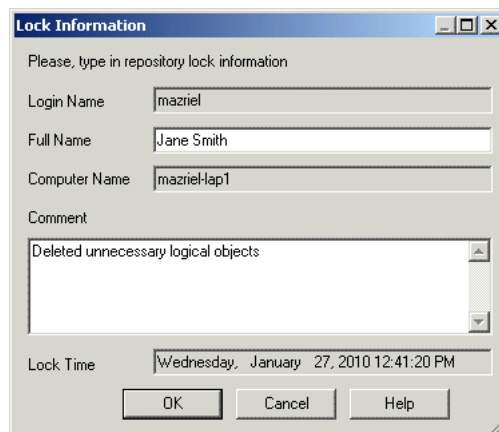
Lock Information

Please, type in repository lock information

Login Name mazriel

Full Name Jane Smith

Computer Name mazriel-lap1

Comment

Deleted unnecessary logical objects

Lock Time Wednesday, January 27, 2010 12:41:20 PM

OK Cancel Help